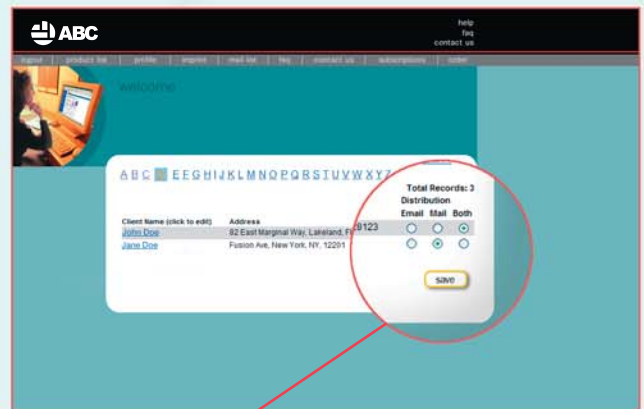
ABC

help
faq
contact us

logout | product list | profile | imprint | mail list | faq | contact us | subscriptions | order

welcome

A B C D E F G H I J K L M N O P Q R S T U V W X Y Z

Total Records: 3
Distribution

| Client Name (click to edit) | Address | Email | Mail | Both |
|---|---|---|---|---|
| John Doe | 82 East Marginal Way, Lakeland, FL 8123 | | | |
| Jane Doe | Fusion Ave, New York, NY, 12201 | | | |

save